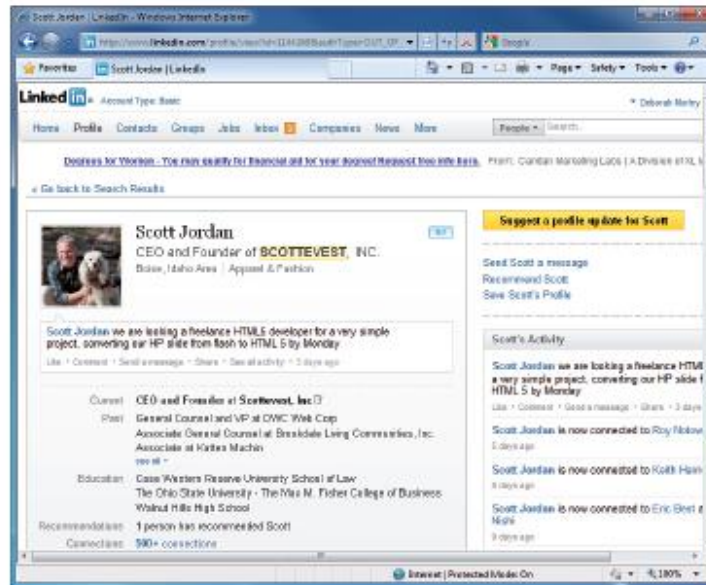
Scott Jordan | LinkedIn - Windows Internet Explorer

http://www.linkedin.com/profile/view?id=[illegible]

Google

Favorites | Scott Jordan | LinkedIn

Page ▾ Safety ▾ Tools ▾

Linked in Account Type: Basic

Deborah Morley

Home Profile Contacts Groups Jobs Inbox Companies News More

People ▾ Search...

Degrees for Women - You may qualify for financial aid for your degree! Request free info here. From: Cambian Marketing Labs | A Division of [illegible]

« Go back to Search Results

Scott Jordan

CEO and Founder of SCOTTEVEST, INC.

Boise, Idaho Area | Apparel & Fashion

Suggest a profile update for Scott

Send Scott a message
Recommend Scott
Save Scott's Profile

Scott Jordan we are looking a freelance HTML5 developer for a very simple project, converting our HP slide from flash to HTML 5 by Monday

Like • Comment • Send a message • Share • See all activity • 3 days ago

Scott's Activity

Scott Jordan we are looking a freelance HTML a very simple project, converting our HP slide f HTML 5 by Monday

Like • Comment • Send a message • Share • 3 day

Scott Jordan is now connected to Roy Notow
5 days ago

Scott Jordan is now connected to Keith Ham
6 days ago

Scott Jordan is now connected to Eric Best a Nishi
9 days ago

Current CEO and Founder at Scottevest, Inc

Past General Counsel and VP at OWC Web Corp
Associate General Counsel at Brookdale Living Communities, Inc.
Associate at Katten Muchin
see all ▾

Education Case Western Reserve University School of Law
The Ohio State University - The Max M. Fisher College of Business
Walnut Hills High School

Recommendations 1 person has recommended Scott

Connections 500+ connections

Internet | Protected Mode: On

100%